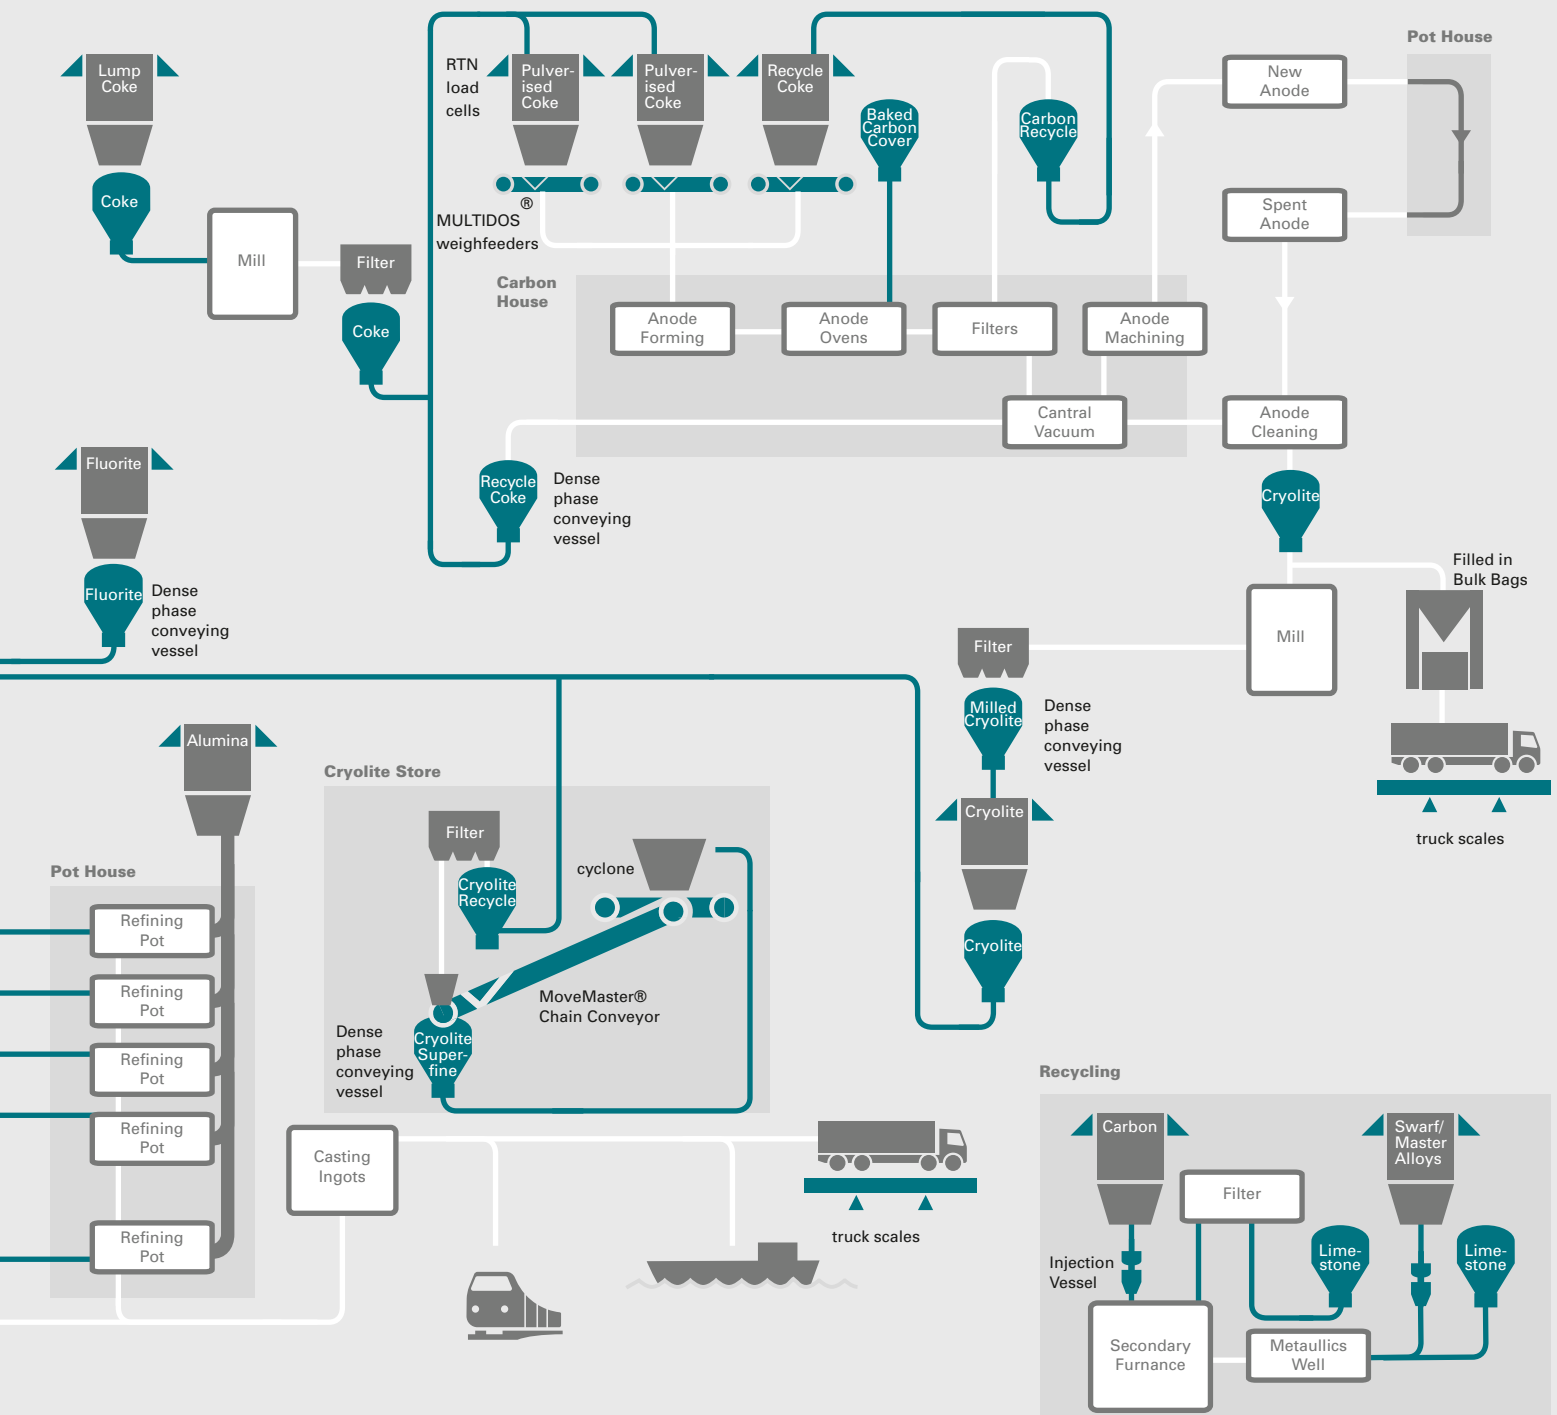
Lump Coke

Coke

Mill

Filter

Coke

RTN load cells

Pulverised Coke

Pulverised Coke

Recycle Coke

®
MULTIDOS weighfeeders

Baked Carbon Cover

Carbon Recycle

Pot House

New Anode

Spent Anode

Carbon House

Anode Forming

Anode Ovens

Filters

Anode Machining

Cantral Vacuum

Anode Cleaning

Recycle Coke

Dense phase conveying vessel

Fluorite

Fluorite

Dense phase conveying vessel

Cryolite

Filled in Bulk Bags

Mill

Filter

Milled Cryolite

Dense phase conveying vessel

Cryolite

truck scales

Cryolite

Alumina

Cryolite Store

Filter

Cryolite Recycle

cyclone

MoveMaster® Chain Conveyor

Pot House

Refining Pot

Refining Pot

Refining Pot

Refining Pot

Refining Pot

Dense phase conveying vessel

Cryolite Super-fine

Casting Ingots

truck scales

Recycling

Carbon

Swarf/ Master Alloys

Filter

Injection Vessel

Lime-stone

Lime-stone

Secondary Furnance

Metaullics Well